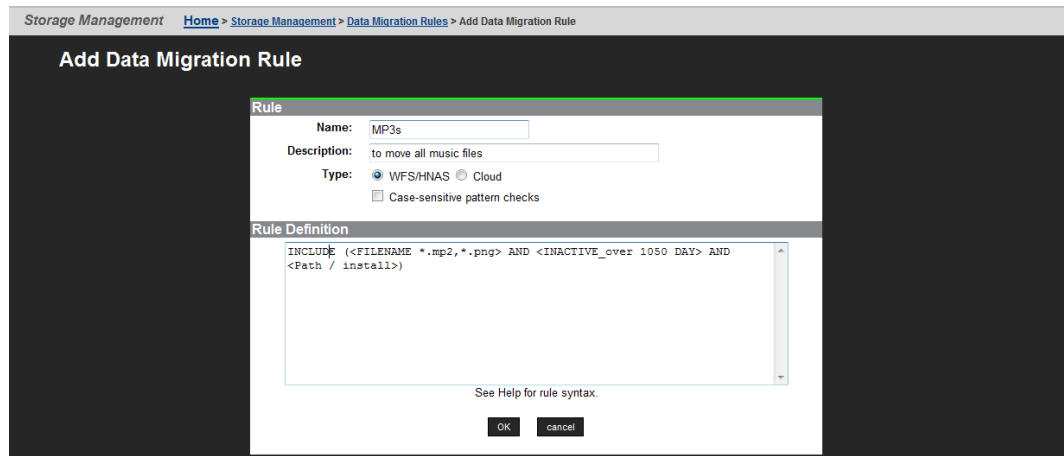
Storage Management Home > Storage Management > Data Migration Rules > Add Data Migration Rule

Add Data Migration Rule

Rule

Name: MP3s

Description: to move all music files

Type: WFS/HNAS Cloud

Case-sensitive pattern checks

Rule Definition

INCLUDE (<FILENAME *.mp2,*.png> AND <INACTIVE_over 1050 DAY> AND <Path / install>)

See Help for rule syntax.

OK cancel